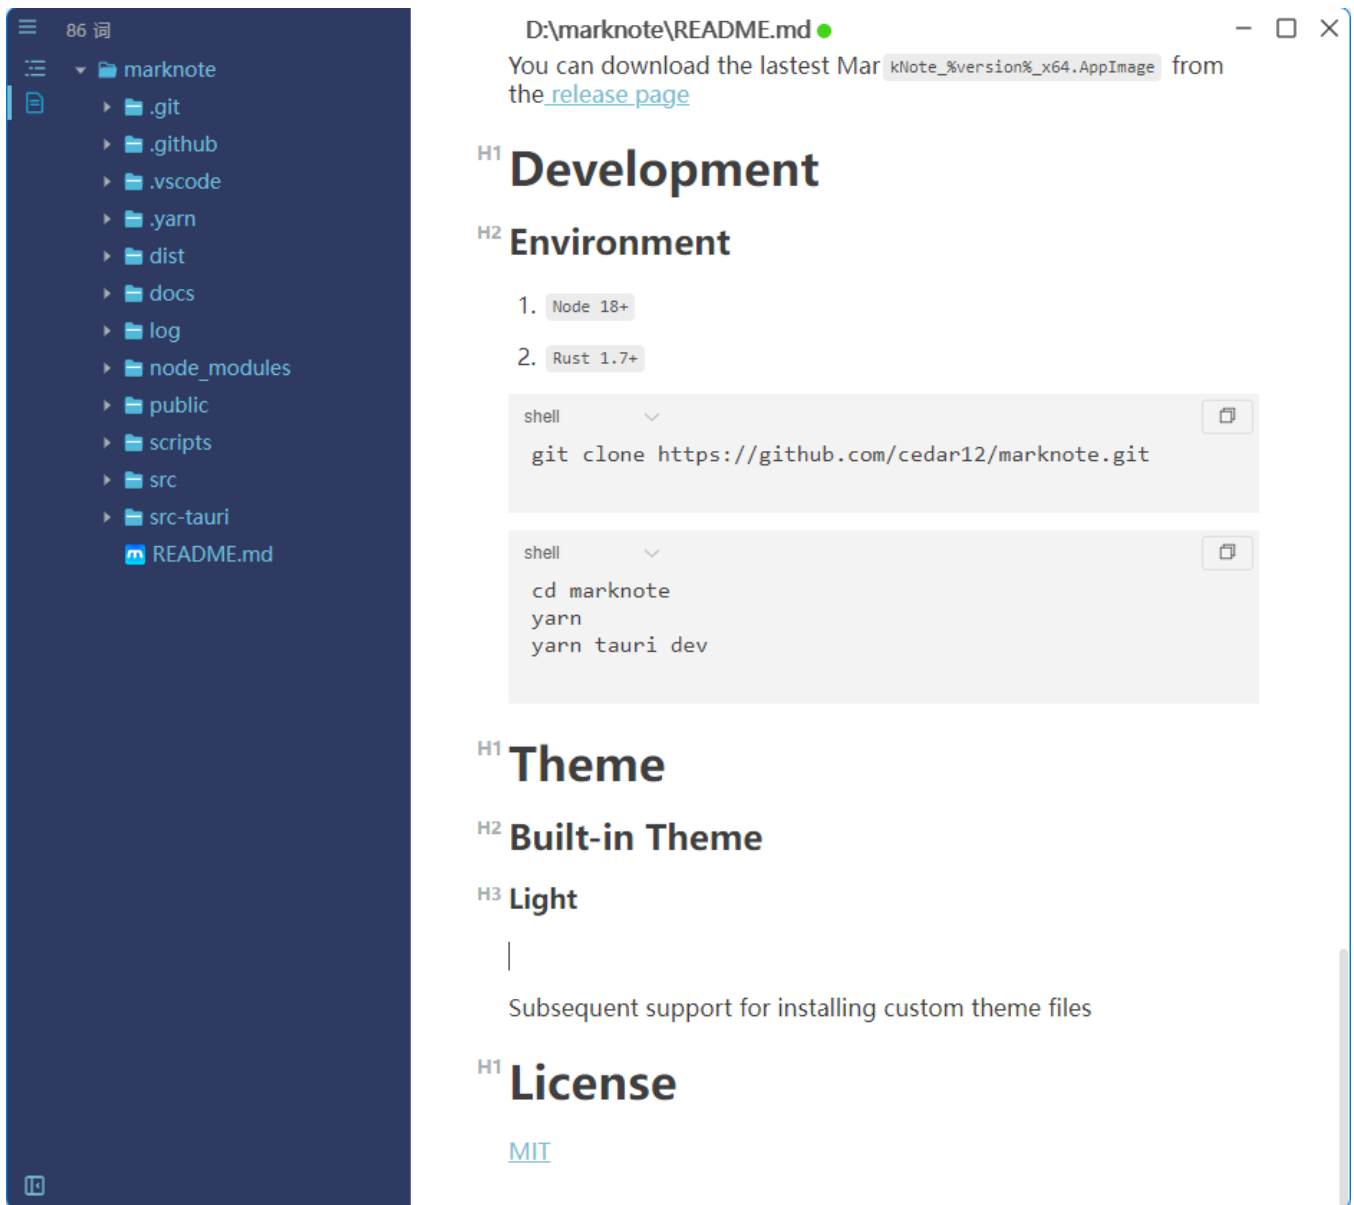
86 词

marknote
.git
.github
.vscode
.yarn
dist
docs
log
node_modules
public
scripts
src
src-tauri
README.md

D:\marknote\README.md

You can download the lastest Mar `kNote_%version%_x64.AppImage` from the release page

H1 Development

H2 Environment

1. `Node 18+`
2. `Rust 1.7+`

shell

```
git clone https://github.com/cedar12/marknote.git
```

shell

```
cd marknote
yarn
yarn tauri dev
```

H1 Theme

H2 Built-in Theme

H3 Light

Subsequent support for installing custom theme files

H1 License

MIT